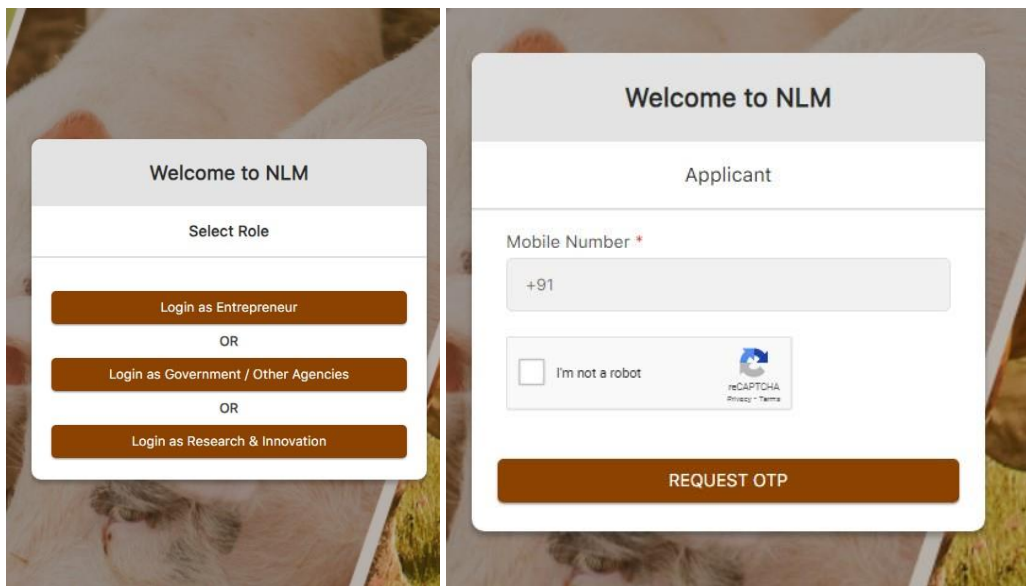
Welcome to NLM

Select Role

Login as Entrepreneur

OR

Login as Government / Other Agencies

OR

Login as Research & Innovation

Welcome to NLM

Applicant

Mobile Number *

+91

I'm not a robot

reCAPTCHA
Privacy - Terms

REQUEST OTP